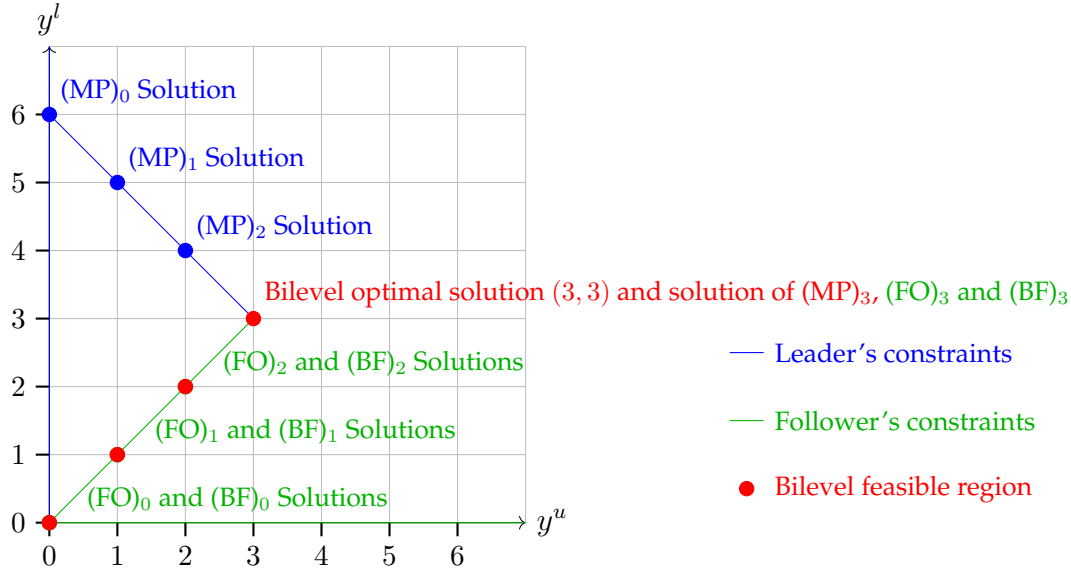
$y^l$

6
5
4
3
2
1
0

(MP)$_0$ Solution
(MP)$_1$ Solution
(MP)$_2$ Solution
Bilevel optimal solution $(3,3)$ and solution of (MP)$_3$, (FO)$_3$ and (BF)$_3$
(FO)$_2$ and (BF)$_2$ Solutions
(FO)$_1$ and (BF)$_1$ Solutions
(FO)$_0$ and (BF)$_0$ Solutions

0 1 2 3 4 5 6
$y^u$

Leader's constraints
Follower's constraints
Bilevel feasible region